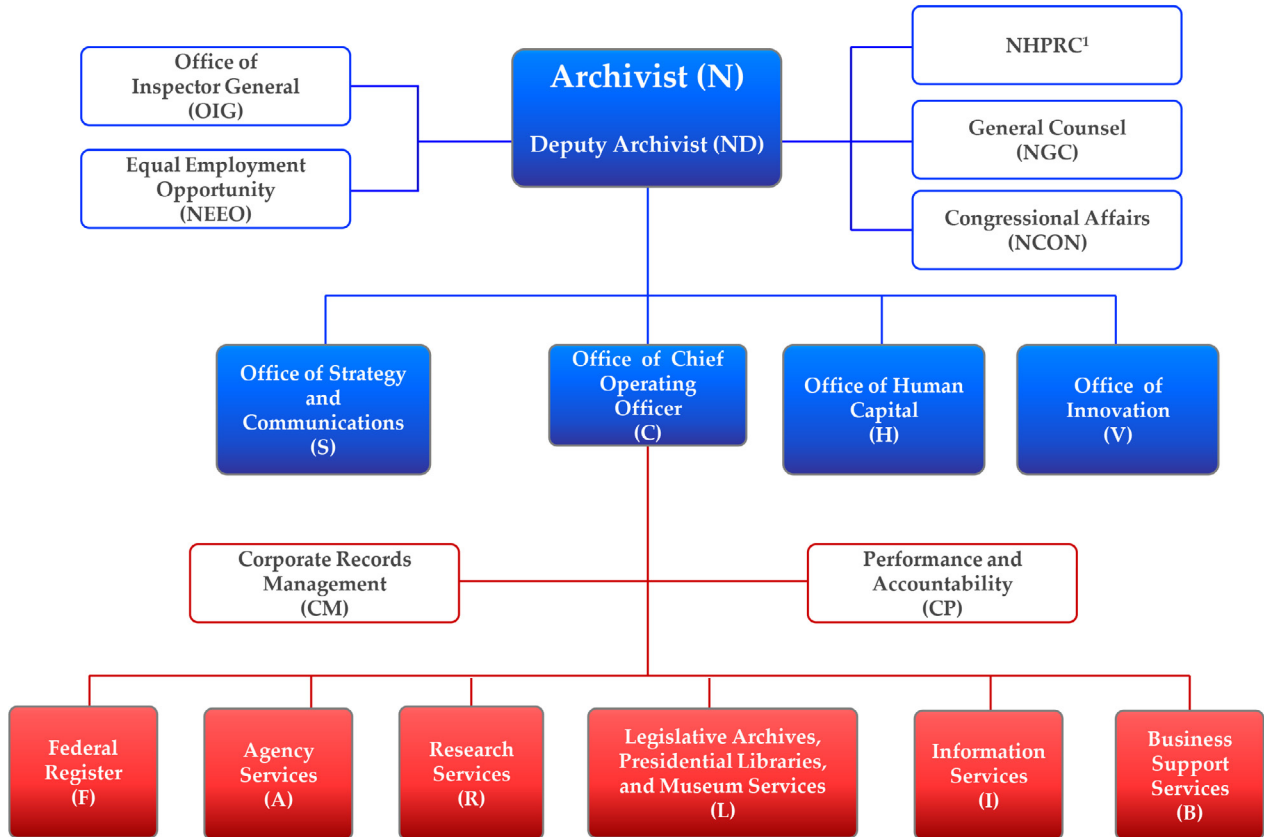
Office of Inspector General (OIG)

Equal Employment Opportunity (NEEO)

Archivist (N)

Deputy Archivist (ND)

NHPRC$^1$

General Counsel (NGC)

Congressional Affairs (NCON)

Office of Strategy and Communications (S)

Office of Chief Operating Officer (C)

Office of Human Capital (H)

Office of Innovation (V)

Corporate Records Management (CM)

Performance and Accountability (CP)

Federal Register (F)

Agency Services (A)

Research Services (R)

Legislative Archives, Presidential Libraries, and Museum Services (L)

Information Services (I)

Business Support Services (B)